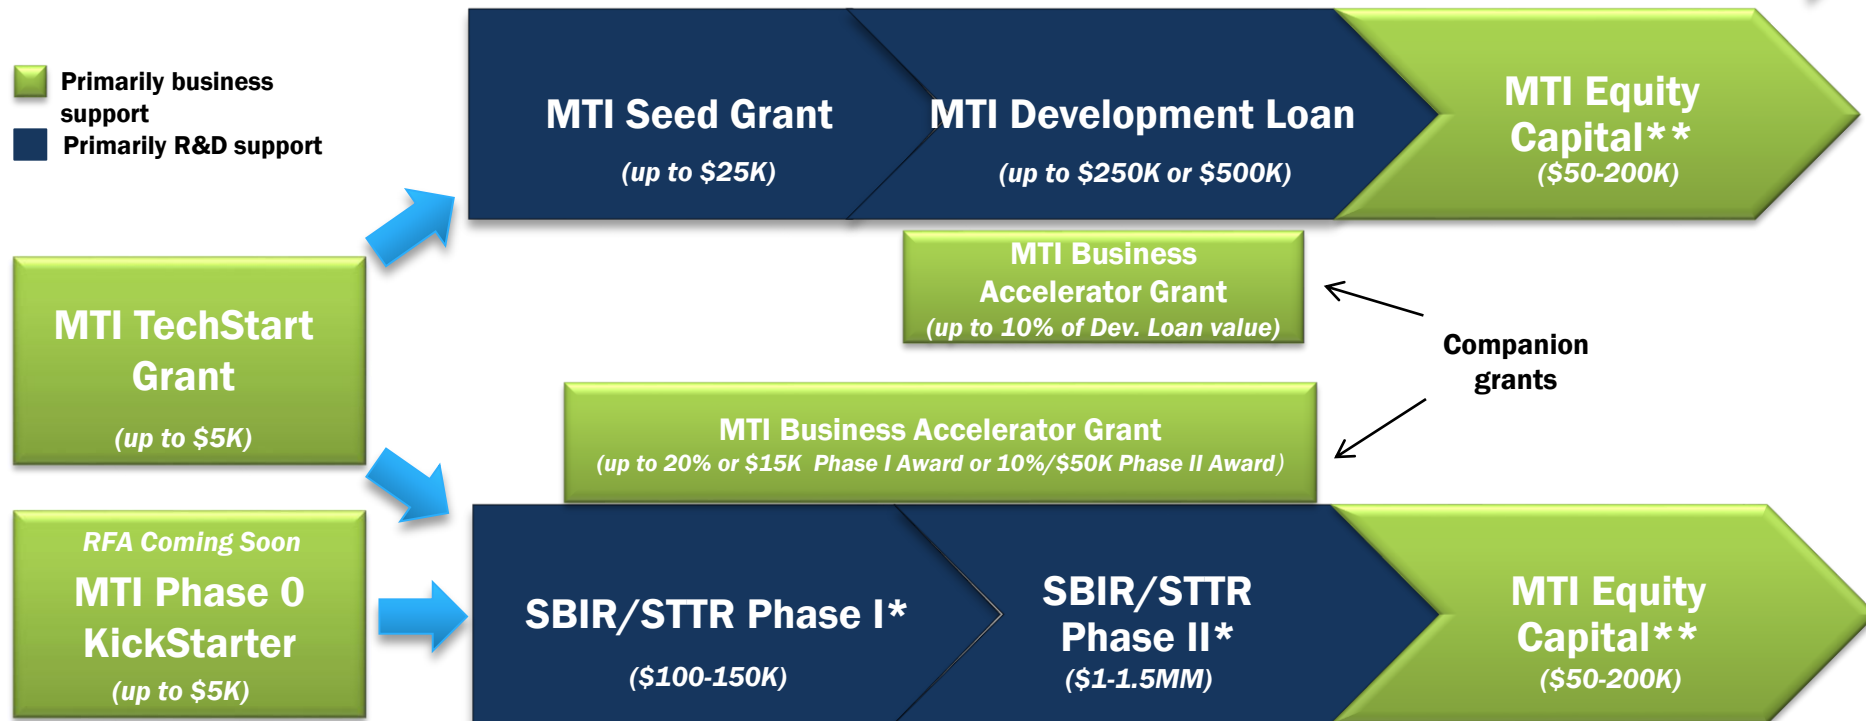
Primarily business support
Primarily R&D support

MTI Seed Grant
(up to $25K)

MTI Development Loan
(up to $250K or $500K)

MTI Equity Capital**
($50-200K)

MTI Business Accelerator Grant
(up to 10% of Dev. Loan value)

Companion grants

MTI TechStart Grant
(up to $5K)

MTI Business Accelerator Grant
(up to 20% or $15K Phase I Award or 10%/$50K Phase II Award)

RFA Coming Soon
MTI Phase 0 KickStarter
(up to $5K)

SBIR/STTR Phase I*
($100-150K)

SBIR/STTR Phase II*
($1-1.5MM)

MTI Equity Capital**
($50-200K)